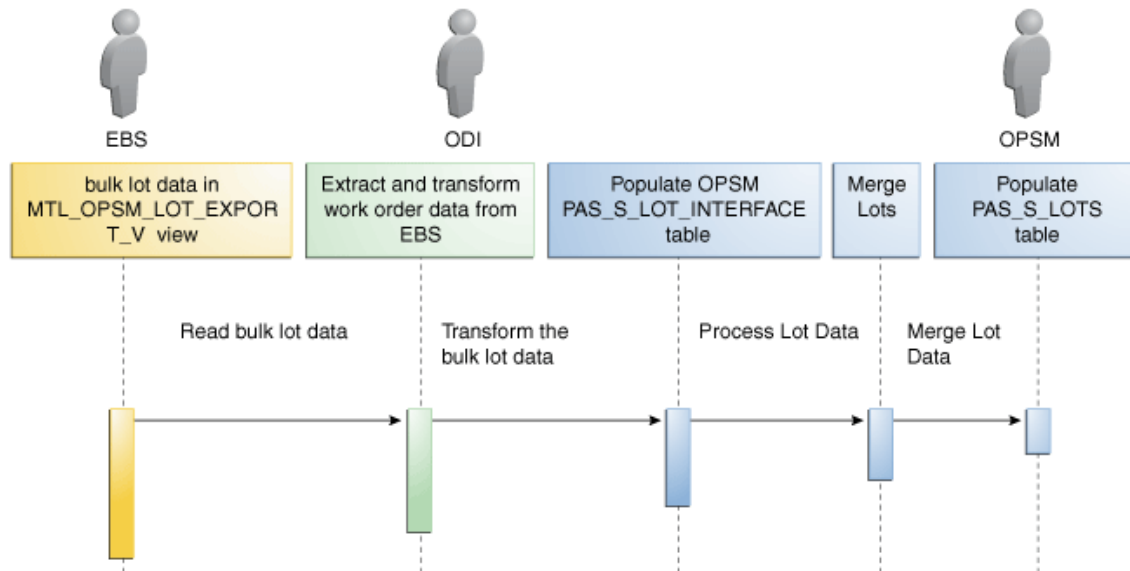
EBS

ODI

OPSM

bulk lot data in MTL_OPSM_LOT_EXPORT_V view

Extract and transform work order data from EBS

Populate OPSM PAS_S_LOT_INTERFACE table

Merge Lots

Populate PAS_S_LOTS table

Read bulk lot data

Transform the bulk lot data

Process Lot Data

Merge Lot Data